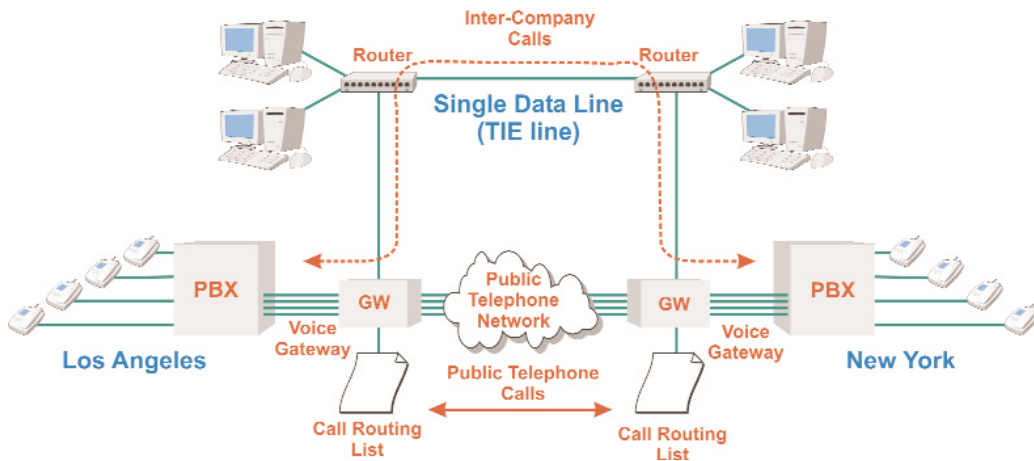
Inter-Company Calls

Router

Router

Single Data Line (TIE line)

PBX

GW

Public Telephone Network

GW

PBX

Voice Gateway

Voice Gateway

Los Angeles

New York

Public Telephone Calls

Call Routing List

Call Routing List